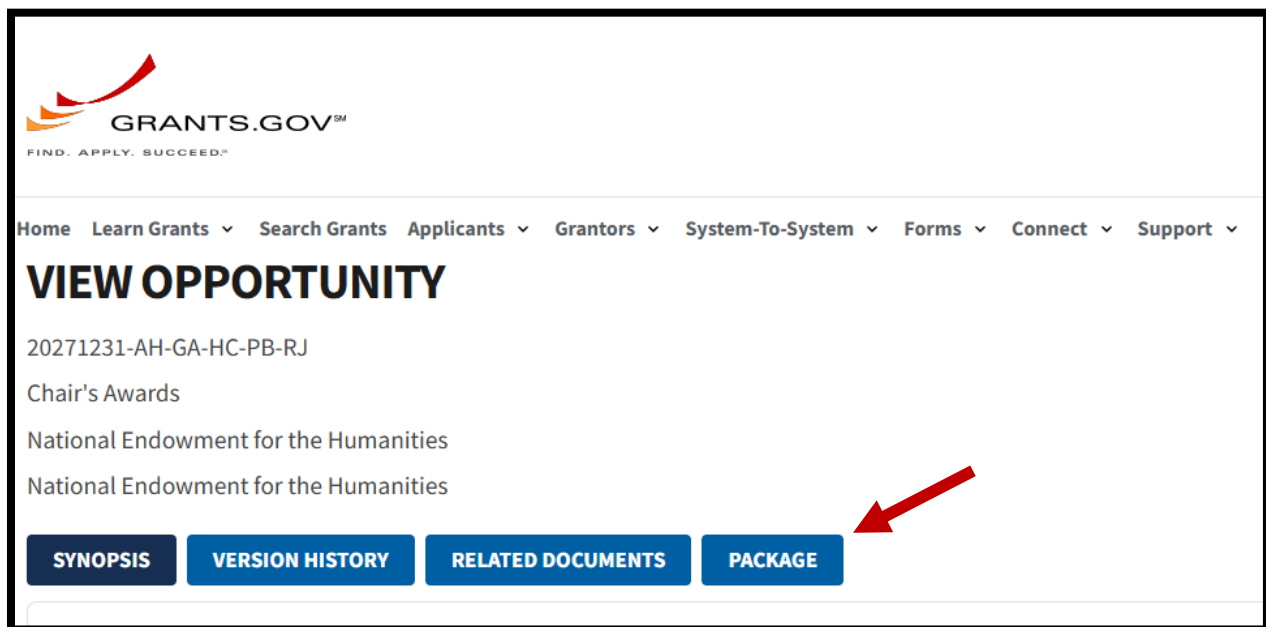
GRANTS.GOV℠
FIND. APPLY. SUCCEED.℠

Home Learn Grants Search Grants Applicants Grantors System-To-System Forms Connect Support

VIEW OPPORTUNITY

20271231-AH-GA-HC-PB-RJ

Chair's Awards

National Endowment for the Humanities

National Endowment for the Humanities

SYNOPSIS VERSION HISTORY RELATED DOCUMENTS PACKAGE